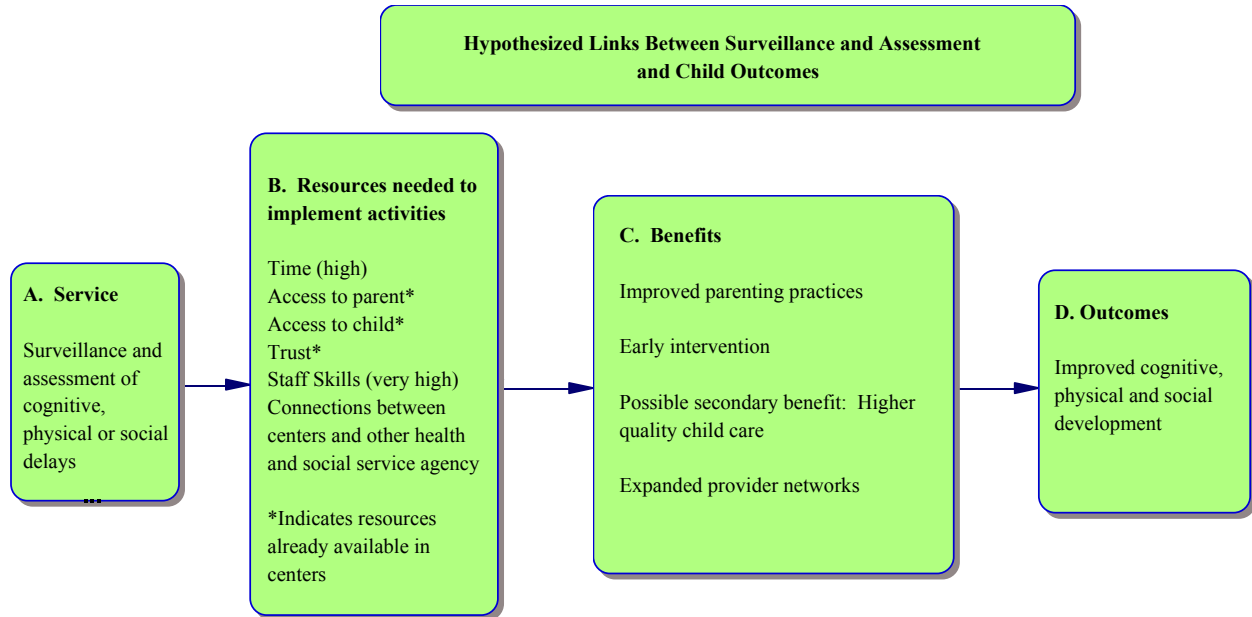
Hypothesized Links Between Surveillance and Assessment and Child Outcomes

A. Service

Surveillance and assessment of cognitive, physical or social delays

B. Resources needed to implement activities

Time (high)
Access to parent*
Access to child*
Trust*
Staff Skills (very high)
Connections between centers and other health and social service agency

*Indicates resources already available in centers

C. Benefits

Improved parenting practices

Early intervention

Possible secondary benefit: Higher quality child care

Expanded provider networks

D. Outcomes

Improved cognitive, physical and social development